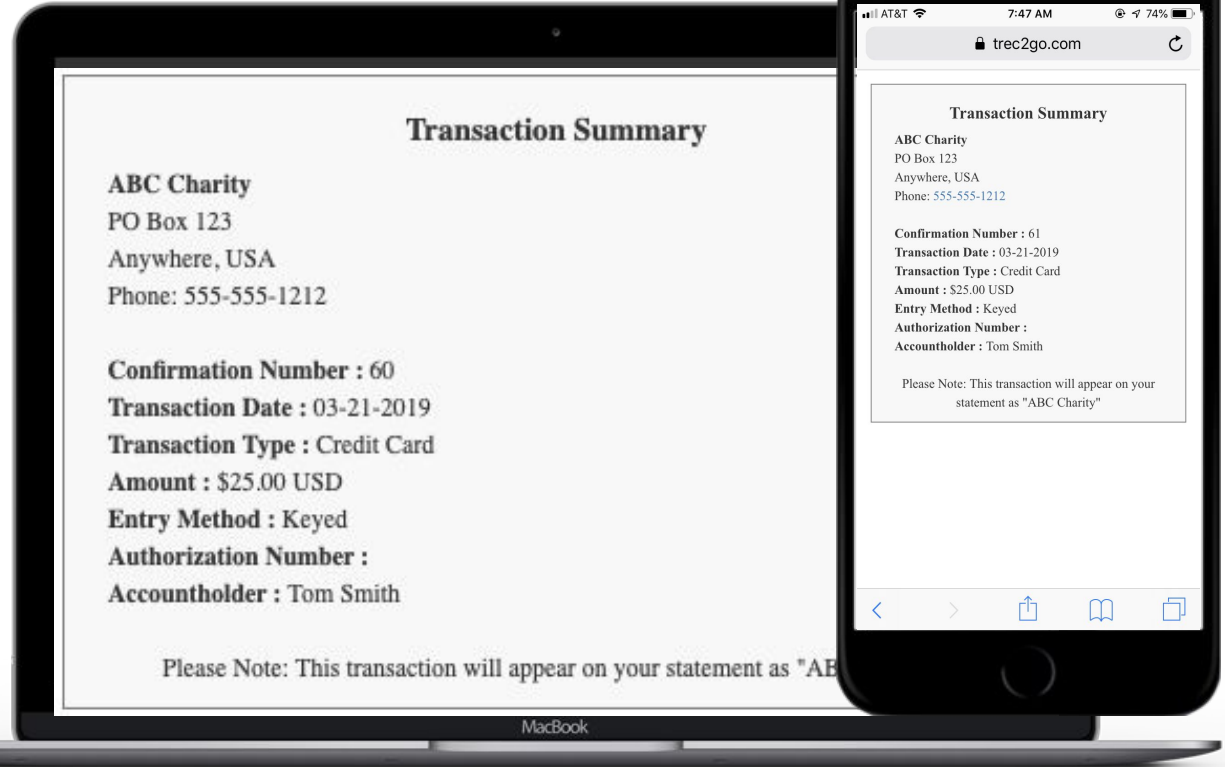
Transaction Summary

ABC Charity
PO Box 123
Anywhere, USA
Phone: 555-555-1212

Confirmation Number : 60
Transaction Date : 03-21-2019
Transaction Type : Credit Card
Amount : $25.00 USD
Entry Method : Keyed
Authorization Number :
Accountholder : Tom Smith

Please Note: This transaction will appear on your statement as "AB

MacBook

AT&T 7:47 AM 74%
trec2go.com

Transaction Summary

ABC Charity
PO Box 123
Anywhere, USA
Phone: 555-555-1212

Confirmation Number : 61
Transaction Date : 03-21-2019
Transaction Type : Credit Card
Amount : $25.00 USD
Entry Method : Keyed
Authorization Number :
Accountholder : Tom Smith

Please Note: This transaction will appear on your statement as "ABC Charity"